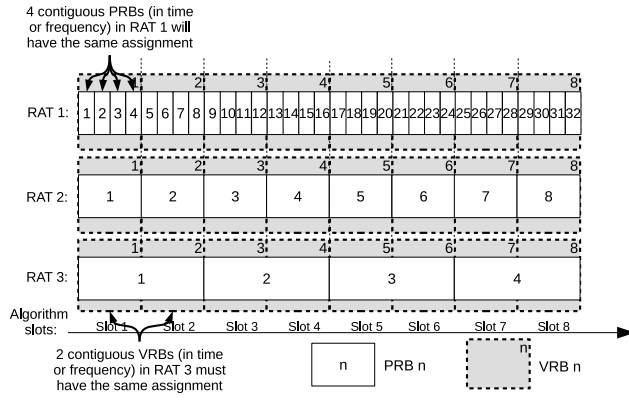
4 contiguous PRBs (in time or frequency) in RAT 1 will have the same assignment

RAT 1:

1 2 3 4 5 6 7 8 9 10 11 12 13 14 15 16 17 18 19 20 21 22 23 24 25 26 27 28 29 30 31 32

2 3 4 5 6 7 8

RAT 2:

1 2 3 4 5 6 7 8

1 2 3 4 5 6 7 8

RAT 3:

1 2 3 4 5 6 7 8

1 2 3 4

Algorithm slots:

Slot 1 Slot 2 Slot 3 Slot 4 Slot 5 Slot 6 Slot 7 Slot 8

2 contiguous VRBs (in time or frequency) in RAT 3 must have the same assignment

n PRB n

n VRB n